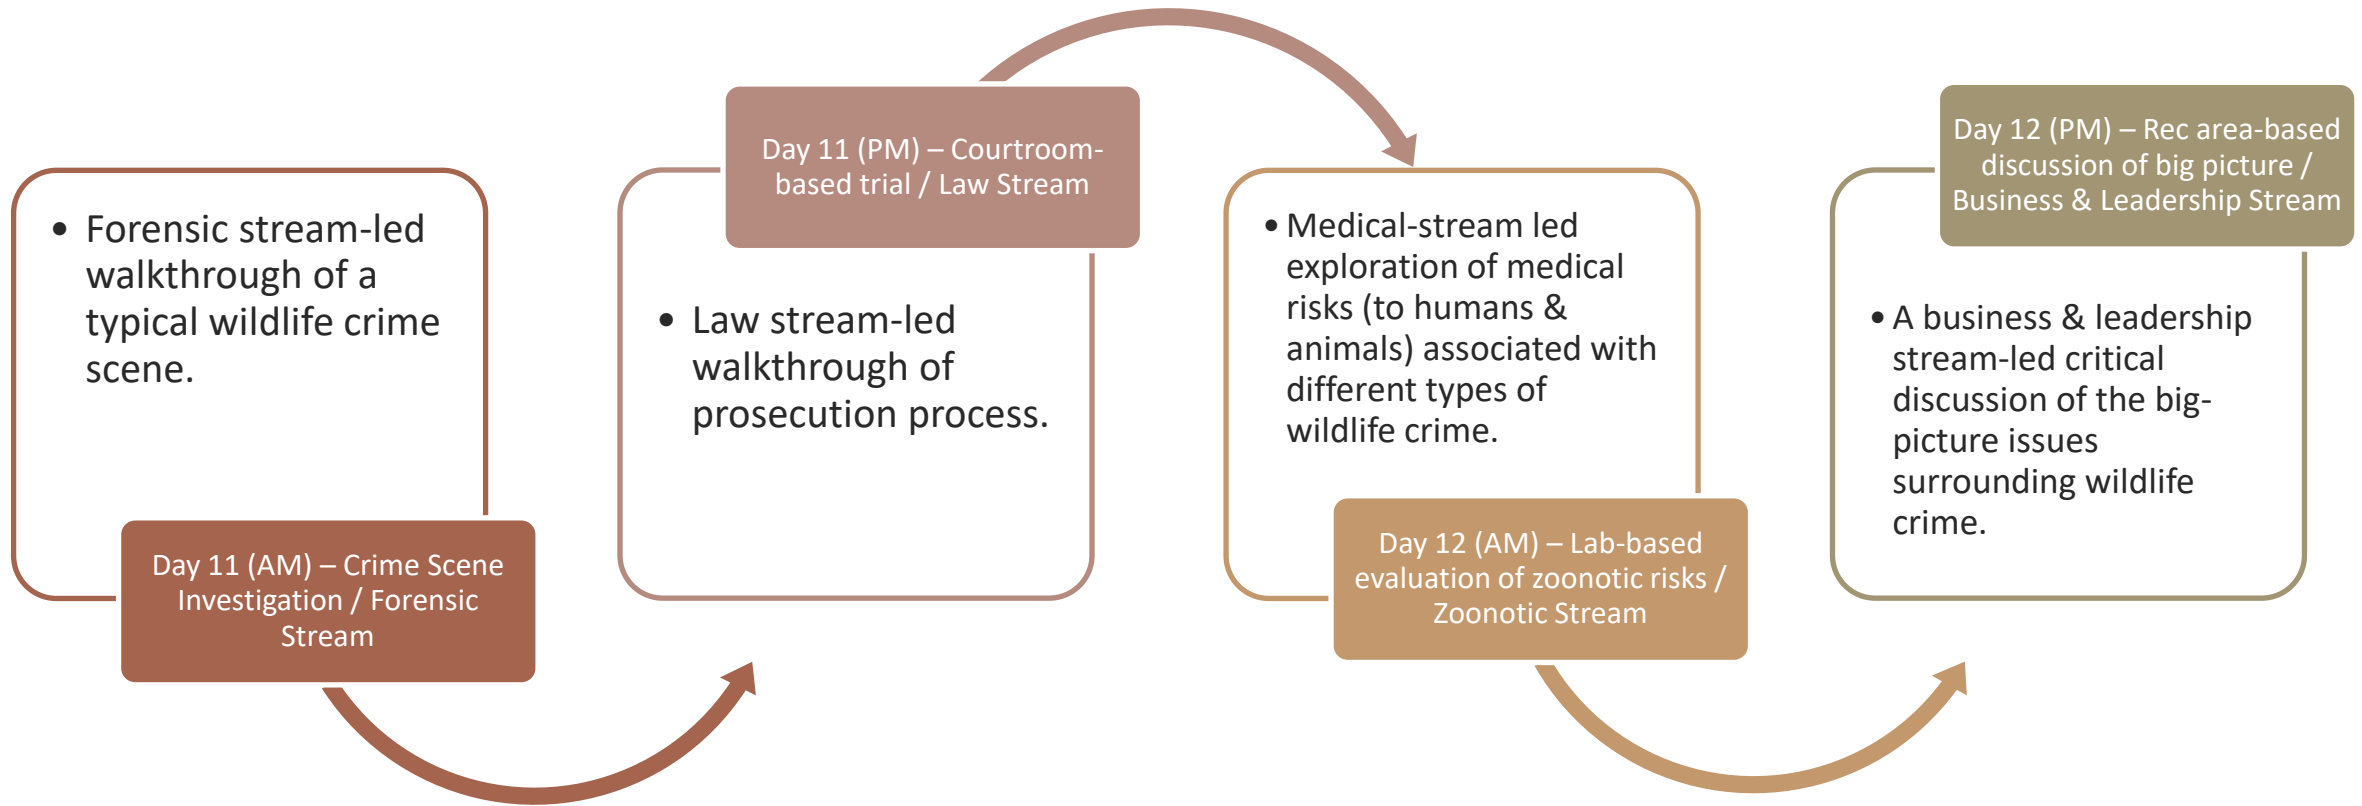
• Forensic stream-led walkthrough of a typical wildlife crime scene.

Day 11 (AM) – Crime Scene Investigation / Forensic Stream

Day 11 (PM) – Courtroom-based trial / Law Stream

• Law stream-led walkthrough of prosecution process.

• Medical-stream led exploration of medical risks (to humans & animals) associated with different types of wildlife crime.

Day 12 (AM) – Lab-based evaluation of zoonotic risks / Zoonotic Stream

Day 12 (PM) – Rec area-based discussion of big picture / Business & Leadership Stream

• A business & leadership stream-led critical discussion of the big-picture issues surrounding wildlife crime.